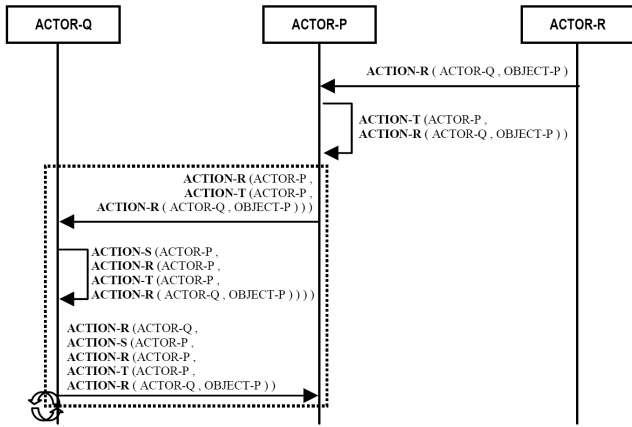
ACTOR-Q

ACTOR-P

ACTOR-R

ACTION-R ( ACTOR-Q , OBJECT-P )

ACTION-T (ACTOR-P ,
ACTION-R ( ACTOR-Q , OBJECT-P ) )

ACTION-R (ACTOR-P ,
ACTION-T (ACTOR-P ,
ACTION-R ( ACTOR-Q , OBJECT-P ) ) )

ACTION-S (ACTOR-P ,
ACTION-R (ACTOR-P ,
ACTION-T (ACTOR-P ,
ACTION-R ( ACTOR-Q , OBJECT-P ) ) ) )

ACTION-R (ACTOR-Q ,
ACTION-S (ACTOR-P ,
ACTION-R (ACTOR-P ,
ACTION-T (ACTOR-P ,
ACTION-R ( ACTOR-Q , OBJECT-P ) )